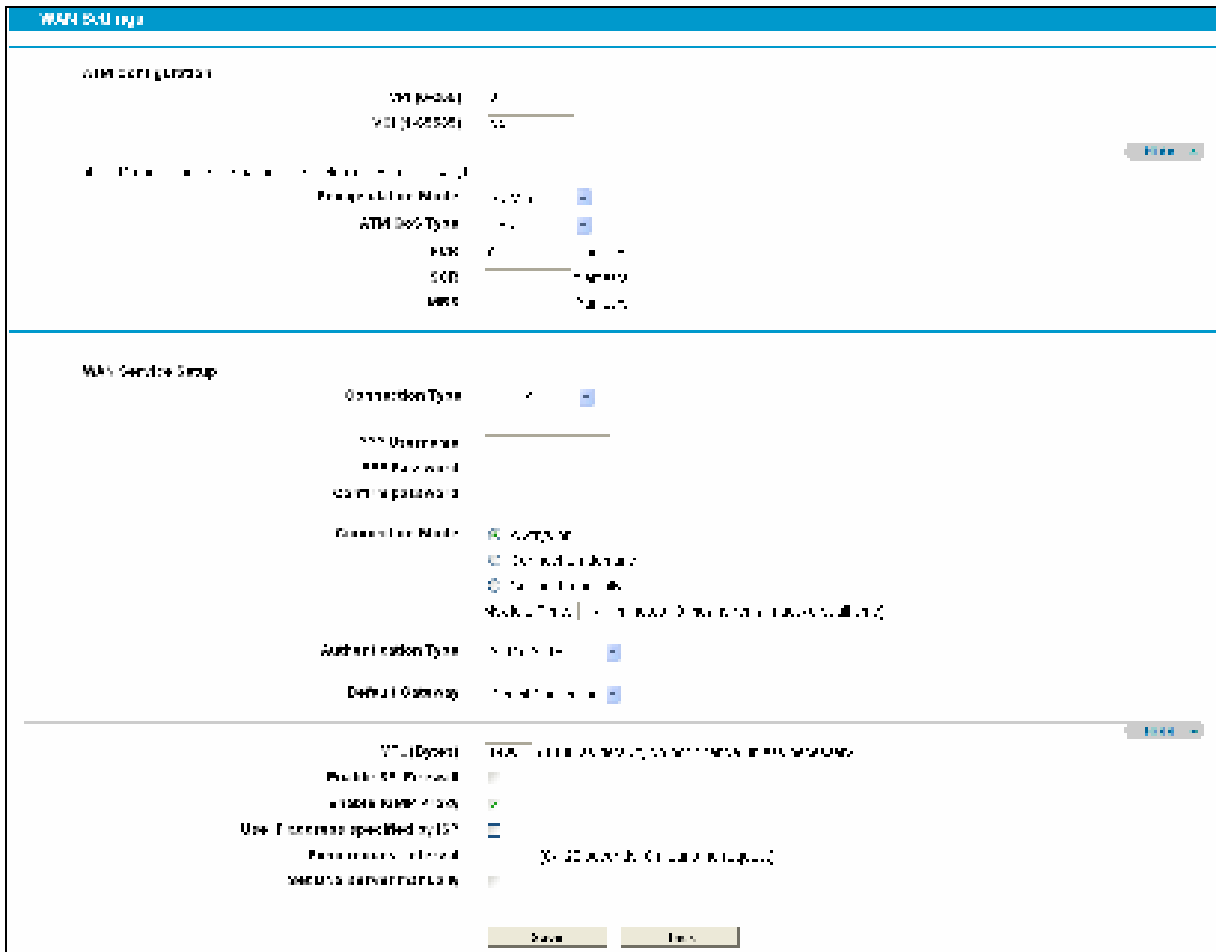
WAN Settings

ATM Configuration

VPI (0-255): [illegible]

VCI (1-65535): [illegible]

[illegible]

More

Encapsulation Mode: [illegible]

ATM QoS Type: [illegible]

PCR: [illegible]

SCR: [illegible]

MBS: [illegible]

WAN Service Setup

Connection Type: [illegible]

PPP Username:

PPP Password:

Confirm password:

Connection Mode: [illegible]

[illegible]

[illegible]

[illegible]

Authentication Type: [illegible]

Default Gateway: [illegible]

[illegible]

MTU(Bytes): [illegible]

Enable ST Firewall: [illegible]

Enable NAT: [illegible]

Use IP address specified by ISP: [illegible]

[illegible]: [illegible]

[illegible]

Save Back